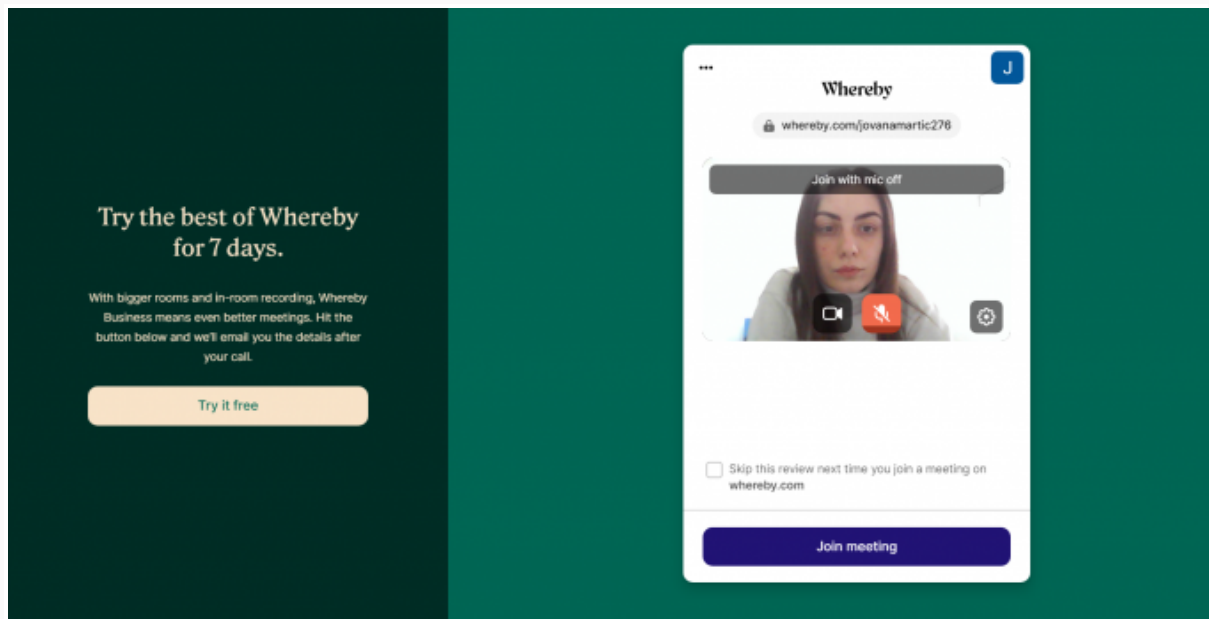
Try the best of Whereby for 7 days.

With bigger rooms and in-room recording, Whereby Business means even better meetings. Hit the button below and we'll email you the details after your call.

Try it free

•••

J

Whereby

whereby.com/jovanamartic276

Join with mic off

Skip this review next time you join a meeting on whereby.com

Join meeting